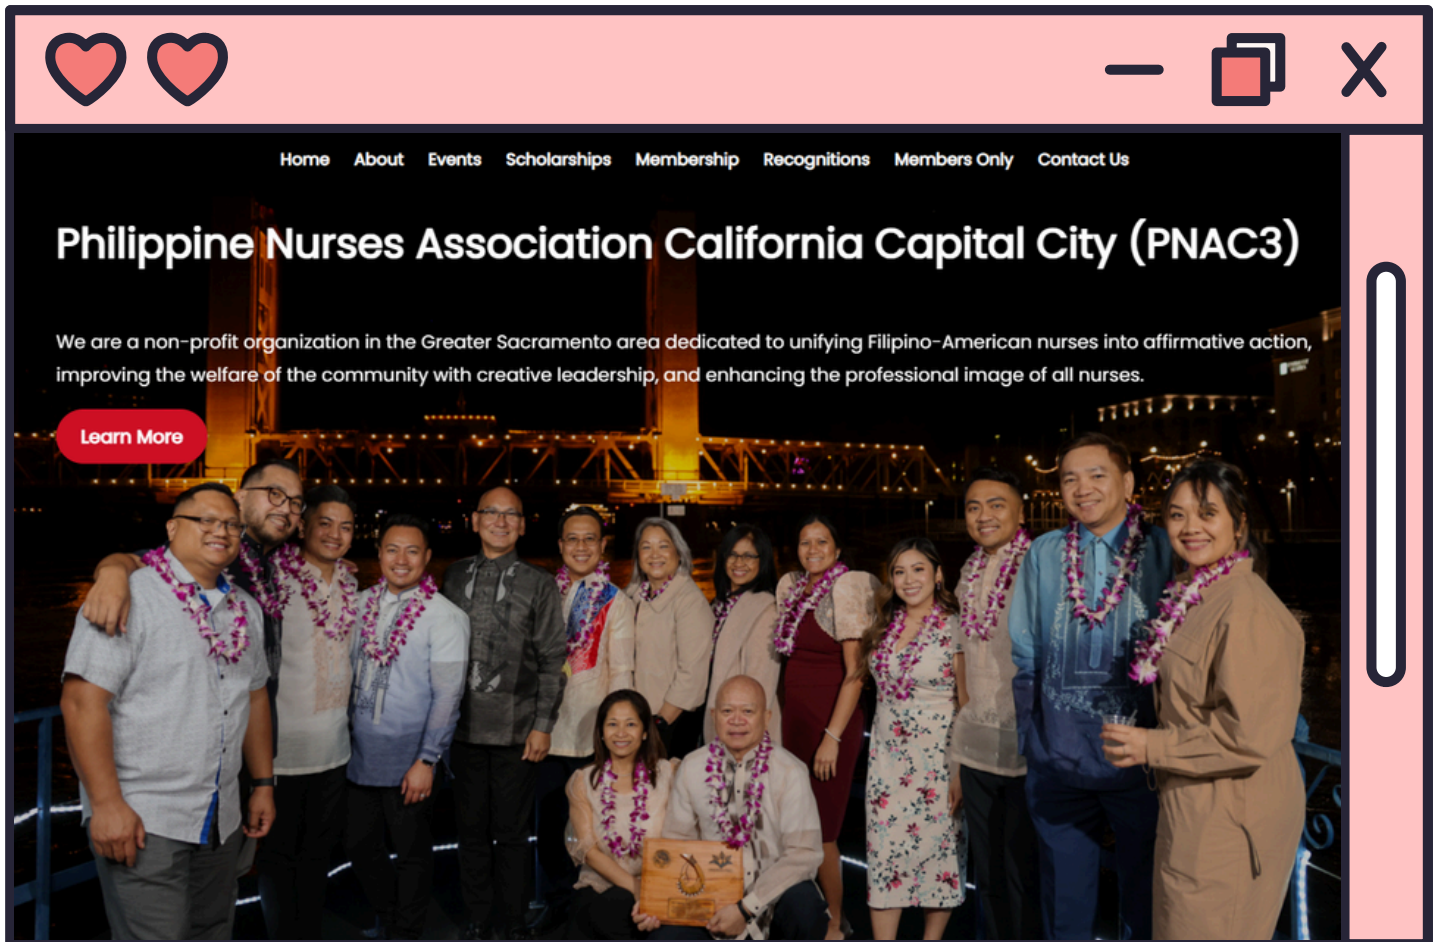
Home About Events Scholarships Membership Recognitions Members Only Contact Us

Philippine Nurses Association California Capital City (PNAC3)

We are a non-profit organization in the Greater Sacramento area dedicated to unifying Filipino-American nurses into affirmative action, improving the welfare of the community with creative leadership, and enhancing the professional image of all nurses.

Learn More